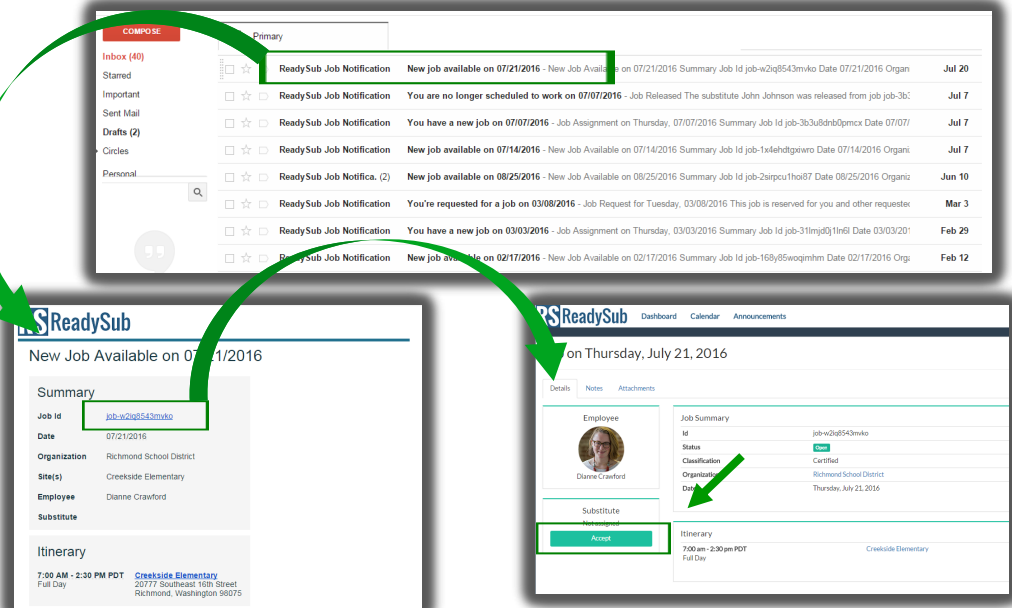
COMPOSE

Inbox (40)
Starred
Important
Sent Mail
Drafts (2)
Circles
Personal

Primary

| | | |
|---|---|---|
| ReadySub Job Notification | New job available on 07/21/2016 - New Job Available on 07/21/2016 Summary Job Id job-w2iq8543mvko Date 07/21/2016 Organ | Jul 20 |
| ReadySub Job Notification | You are no longer scheduled to work on 07/07/2016 - Job Released The substitute John Johnson was released from job job-3b3 | Jul 7 |
| ReadySub Job Notification | You have a new job on 07/07/2016 - Job Assignment on Thursday, 07/07/2016 Summary Job Id job-3b3u8dnb0pmcx Date 07/07/ | Jul 7 |
| ReadySub Job Notification | New job available on 07/14/2016 - New Job Available on 07/14/2016 Summary Job Id job-1x4ehdtgxiwro Date 07/14/2016 Organi | Jul 7 |
| ReadySub Job Notifica. (2) | New job available on 08/25/2016 - New Job Available on 08/25/2016 Summary Job Id job-2sirpcu1hoi87 Date 08/25/2016 Organiz | Jun 10 |
| ReadySub Job Notification | You're requested for a job on 03/08/2016 - Job Request for Tuesday, 03/08/2016 This job is reserved for you and other requeste | Mar 3 |
| ReadySub Job Notification | You have a new job on 03/03/2016 - Job Assignment on Thursday, 03/03/2016 Summary Job Id job-31lmjd0j1ln6l Date 03/03/20 | Feb 29 |
| ReadySub Job Notification | New job available on 02/17/2016 - New Job Available on 02/17/2016 Summary Job Id job-168y85woqimhm Date 02/17/2016 Orga | Feb 12 |

RS ReadySub
New Job Available on 07/21/2016

Summary
| | |
|---|---|
| Job Id | job-w2iq8543mvko |
| Date | 07/21/2016 |
| Organization | Richmond School District |
| Site(s) | Creekside Elementary |
| Employee | Dianne Crawford |
| Substitute | |

Itinerary
7:00 AM - 2:30 PM PDT
Full Day
Creekside Elementary
20777 Southeast 16th Street
Richmond, Washington 98075

RS ReadySub Dashboard Calendar Announcements

on Thursday, July 21, 2016

Details Notes Attachments

Employee
Dianne Crawford

Substitute
Not assigned
Accept

Job Summary
| | |
|---|---|
| Id | job-w2iq8543mvko |
| Status | Open |
| Classification | Certified |
| Organization | Richmond School District |
| Date | Thursday, July 21, 2016 |

Itinerary
7:00 am - 2:30 pm PDT
Full Day
Creekside Elementary